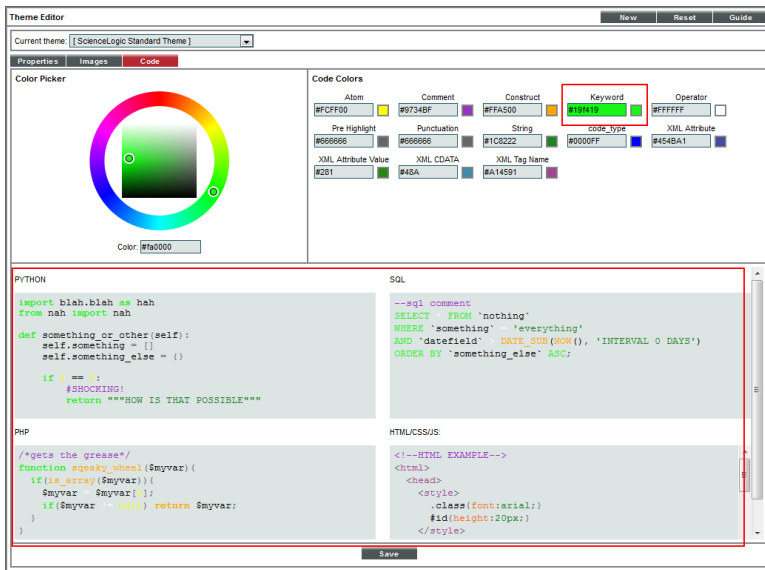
Theme Editor

New Reset Guide

Current theme: [ ScienceLogic Standard Theme ]

Properties Images Code

Color Picker

Color: #fa0000

Code Colors

| Atom | Comment | Construct | Keyword | Operator |
|---|---|---|---|---|
| #FCFF00 | #9734BF | #FFA500 | #19f419 | #FFFFFF |
| Pre Highlight | Punctuation | String | code_type | XML Attribute |
| #666666 | #666666 | #1C8222 | #0000FF | #454BA1 |
| XML Attribute Value | XML CDATA | XML Tag Name | | |
| #281 | #48A | #A14591 | | |

PYTHON

import blah.blah as hah
from nah import nah

def something_or_other(self):
    self.something = []
    self.something_else = {}

    if a == b:
        #SHOCKING!
        return """HOW IS THAT POSSIBLE"""

SQL

--sql comment
SELECT * FROM `nothing`
WHERE `something` = 'everything'
AND `datefield` > DATE_SUB(NOW(), 'INTERVAL 0 DAYS')
ORDER BY `something_else` ASC;

PHP

/*gets the grease*/
function squeaky_wheel($myvar){
  if(is_array($myvar)){
    $myvar = $myvar[0];
    if($myvar !== null) return $myvar;
  }
}

HTML/CSS/JS:

<!--HTML EXAMPLE-->
<html>
  <head>
    <style>
      .class{font:arial;}
      #id{height:20px;}
    </style>

Save